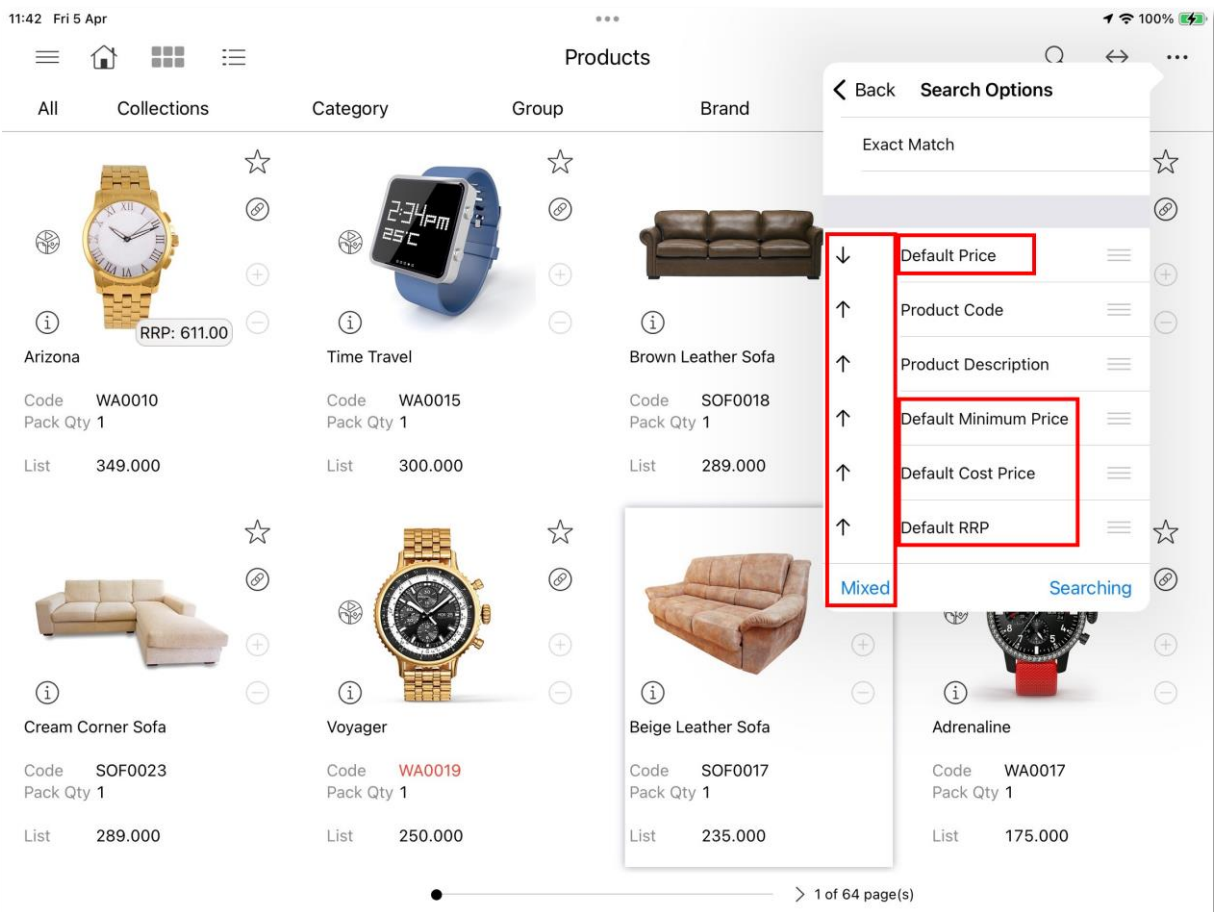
11:42 Fri 5 Apr

100%

Products

All Collections Category Group Brand

< Back Search Options

Exact Match

↓ Default Price

↑ Product Code

↑ Product Description

↑ Default Minimum Price

↑ Default Cost Price

↑ Default RRP

Mixed Searching

2:34PM
25°C

RRP: 611.00

Arizona

Code WA0010
Pack Qty 1

List 349.000

Time Travel

Code WA0015
Pack Qty 1

List 300.000

Brown Leather Sofa

Code SOF0018
Pack Qty 1

List 289.000

Cream Corner Sofa

Code SOF0023
Pack Qty 1

List 289.000

Voyager

Code WA0019
Pack Qty 1

List 250.000

Beige Leather Sofa

Code SOF0017
Pack Qty 1

List 235.000

Adrenaline

Code WA0017
Pack Qty 1

List 175.000

> 1 of 64 page(s)